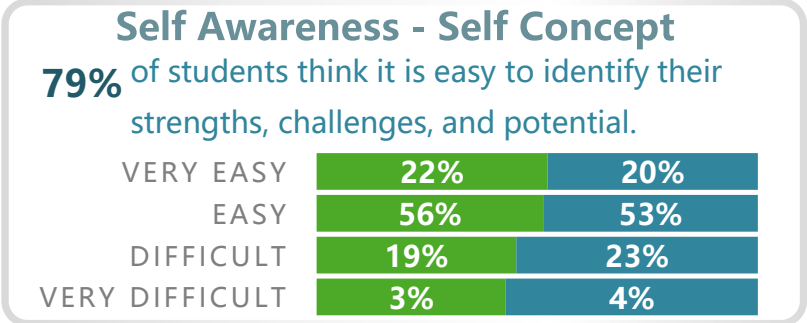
Self Awareness - Self Concept

79% of students think it is easy to identify their strengths, challenges, and potential.

| | | |
|---|---|---|
| VERY EASY | 22% | 20% |
| EASY | 56% | 53% |
| DIFFICULT | 19% | 23% |
| VERY DIFFICULT | 3% | 4% |